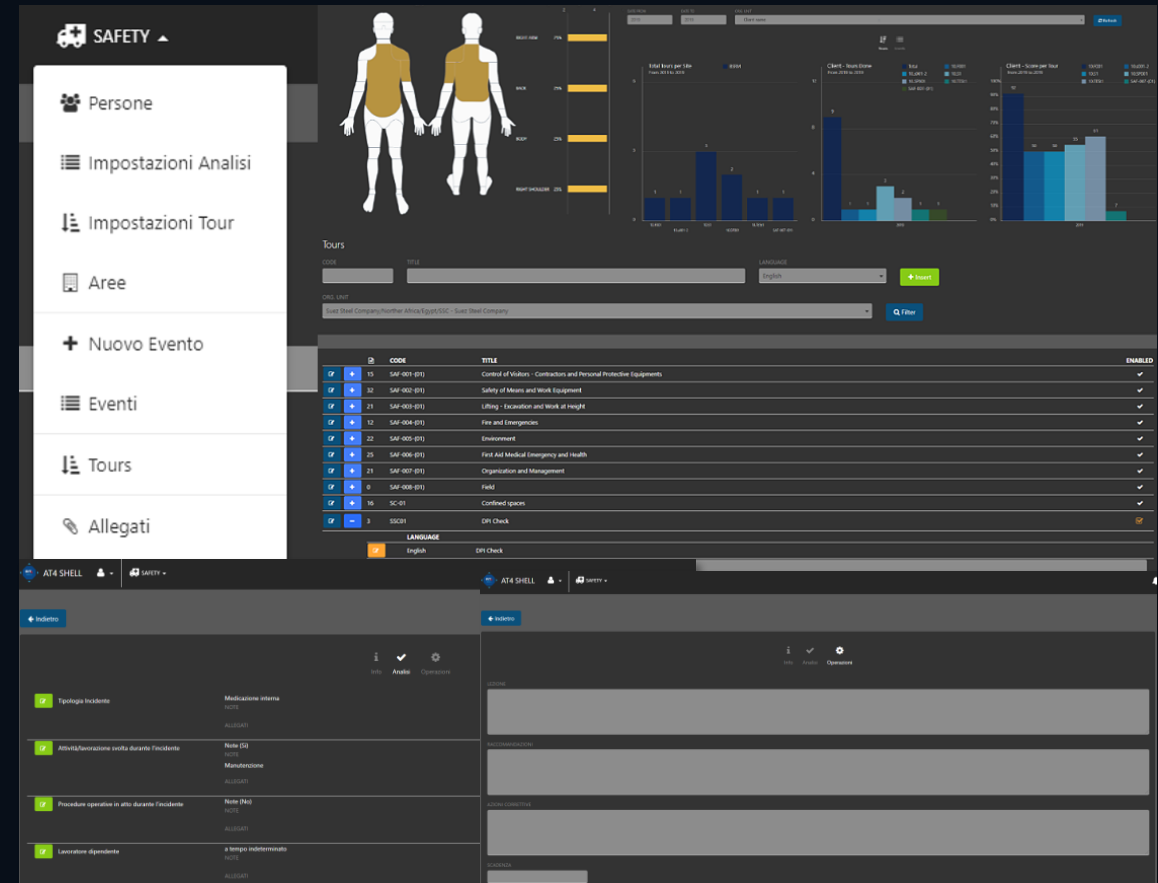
SAFETY

Persone
Impostazioni Analisi
Impostazioni Tour
Aree
Nuovo Evento
Eventi
Tours
Allegati

RIGHT HAND 75%
BACK 75%
BODY 25%
RIGHT SHOULDER 25%

Total Tours per Site
Client - Tours Stone
Client - Score per Tour

Tours

CODE
TITLE
LANGUAGE
English
Insert

ORG. UNIT
Suez Steel Company/Norther Africa/Egypt/SSC - Suez Steel Company
Filter

| | | | CODE | TITLE | ENABLED |
|---|---|---|---|---|---|
| | | 15 | SAF-001-(01) | Control of Visitors - Contractors and Personal Protective Equipments | ✔ |
| | | 32 | SAF-002-(01) | Safety of Means and Work Equipment | ✔ |
| | | 21 | SAF-003-(01) | Lifting - Excavation and Work at Height | ✔ |
| | | 12 | SAF-004-(01) | Fire and Emergencies | ✔ |
| | | 22 | SAF-005-(01) | Environment | ✔ |
| | | 25 | SAF-006-(01) | First Aid Medical Emergency and Health | ✔ |
| | | 21 | SAF-007-(01) | Organization and Management | ✔ |
| | | 0 | SAF-008-(01) | Field | ✔ |
| | | 16 | SC-01 | Confined spaces | ✔ |
| | | 3 | SSC01 | DPI Check | |

LANGUAGE
English DPI Check

AT4 SHELL SAFETY
Indietro
Info Analisi Operazioni

Tipologia Incidente
Medicazione interna
NOTE
ALLEGATI

Attività/lavorazione svolta durante l'incidente
Note (Si)
NOTE
Manutenzione
ALLEGATI

Procedure operative in atto durante l'incidente
Note (No)
NOTE
ALLEGATI

Lavoratore dipendente
a tempo indeterminato
NOTE
ALLEGATI

AT4 SHELL SAFETY
Indietro
Info Analisi Operazioni
AZIONI
RACCOMANDAZIONI
AZIONI CORRETTIVE
SCADENZA